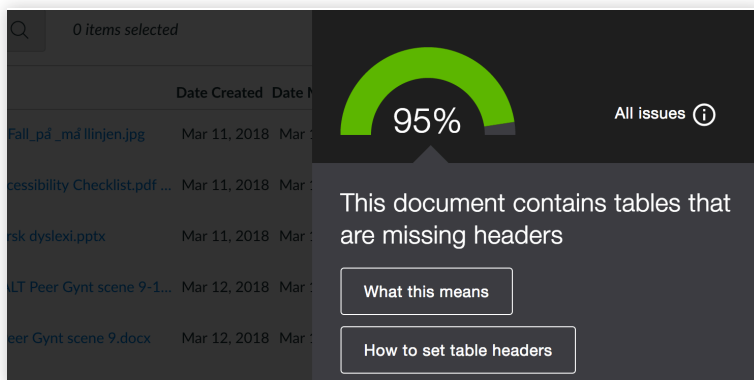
0 items selected

Date Created Date M

Fall_på_må linjen.jpg Mar 11, 2018 Mar

cessibility Checklist.pdf ... Mar 11, 2018 Mar

rsk dyslexi.pptx Mar 11, 2018 Mar

ALT Peer Gynt scene 9-1... Mar 12, 2018 Mar

eer Gynt scene 9.docx Mar 12, 2018 Mar

95%

All issues

This document contains tables that are missing headers

What this means

How to set table headers